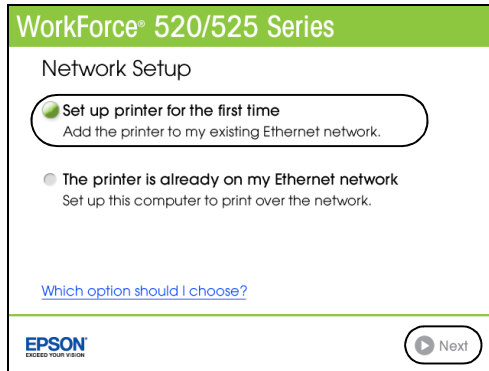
WorkForce® 520/525 Series

Network Setup

Set up printer for the first time
Add the printer to my existing Ethernet network.

The printer is already on my Ethernet network
Set up this computer to print over the network.

Which option should I choose?

EPSON
EXCEED YOUR VISION

Next